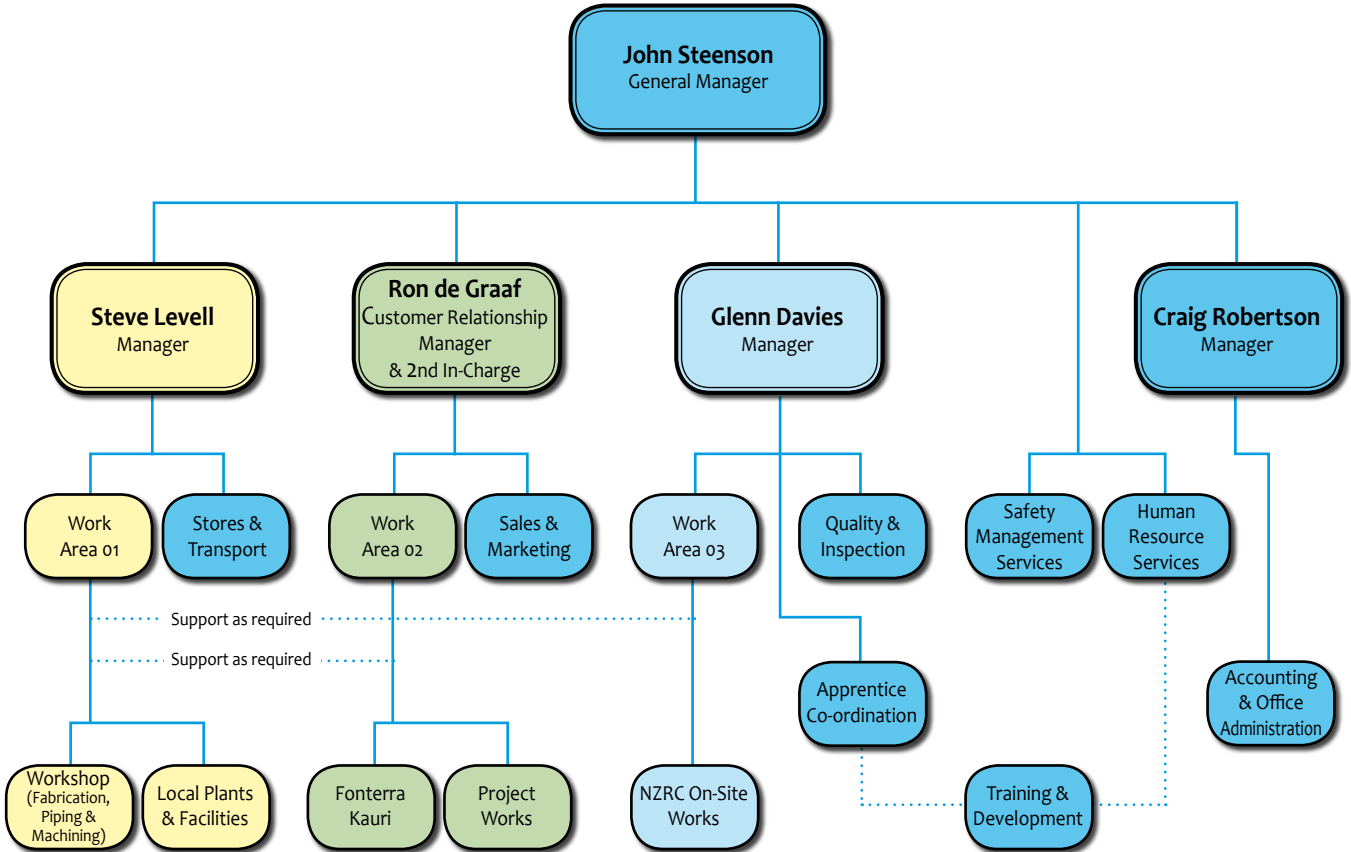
John Steenson
General Manager

Steve Levell
Manager

Ron de Graaf
Customer Relationship Manager & 2nd In-Charge

Glenn Davies
Manager

Craig Robertson
Manager

Work Area 01

Stores & Transport

Work Area 02

Sales & Marketing

Work Area 03

Quality & Inspection

Safety Management Services

Human Resource Services

Support as required

Support as required

Apprentice Co-ordination

Accounting & Office Administration

Workshop (Fabrication, Piping & Machining)

Local Plants & Facilities

Fonterra Kauri

Project Works

NZRC On-Site Works

Training & Development